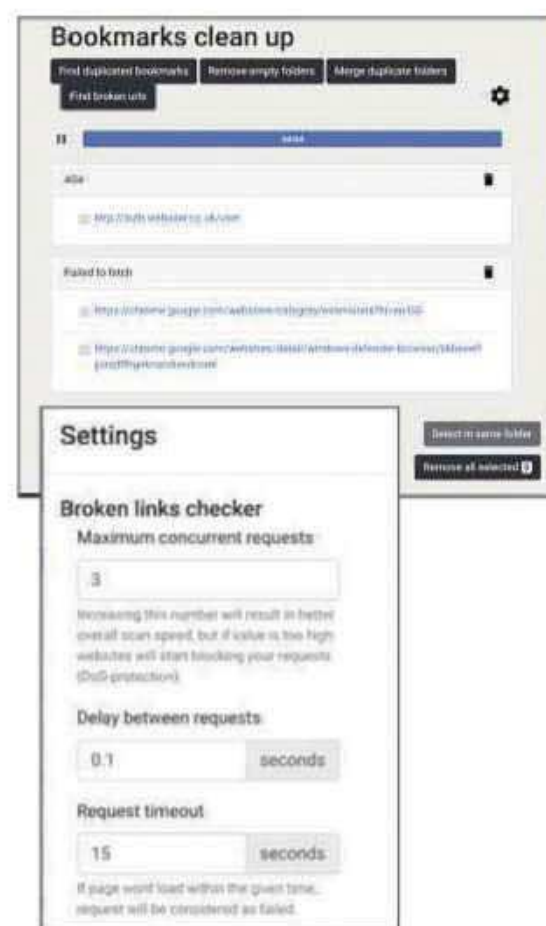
Bookmarks clean up

Find duplicated bookmarks
Remove empty folders
Merge duplicate folders
Find broken urls

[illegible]

404

http://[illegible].co.uk/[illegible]

Failed to fetch

https://chrome.google.com/webstore/category/extensions?hl=en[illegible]

https://chrome.google.com/webstore/detail/windows-defender-browser/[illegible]

Settings

Select in same folder
Remove all selected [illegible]

Broken links checker

Maximum concurrent requests

3

Increasing this number will result in better overall scan speed, but if value is too high websites will start blocking your requests (DoS protection).

Delay between requests

0.1
seconds

Request timeout

15
seconds

If page wont load within the given time, request will be considered as failed.